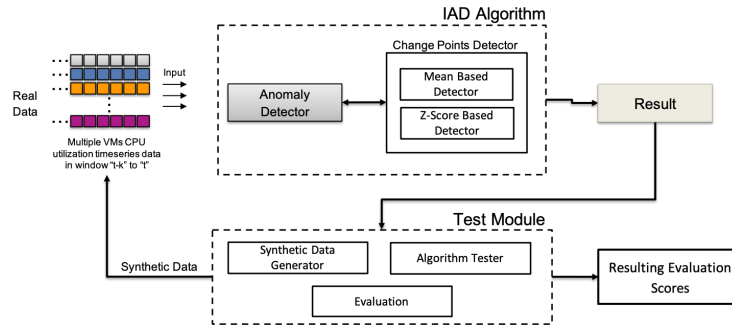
IAD Algorithm

Input

Real Data

Multiple VMs CPU utilization timeseries data in window "t-k" to "t"

Change Points Detector

Anomaly Detector

Mean Based Detector

Z-Score Based Detector

Result

Test Module

Synthetic Data

Synthetic Data Generator

Algorithm Tester

Evaluation

Resulting Evaluation Scores